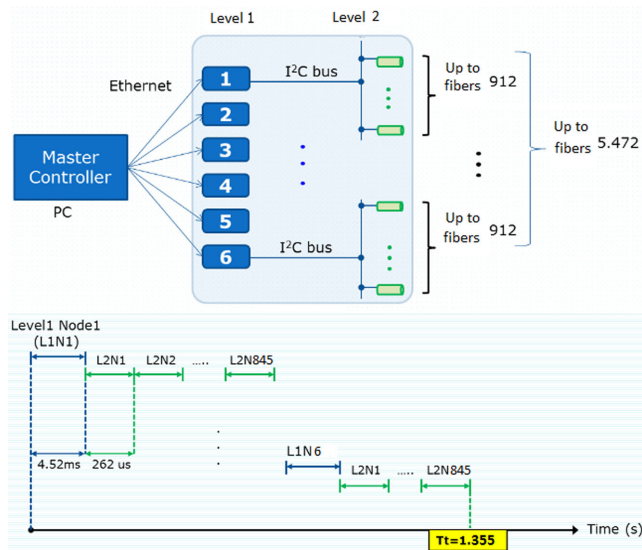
Level 1

Level 2

Ethernet

Master Controller

PC

1

2

3

4

5

6

$I^2C$ bus

$I^2C$ bus

Up to fibers 912

Up to fibers 912

Up to fibers 5.472

Level1 Node1 (L1N1)

L2N1

L2N2

.....

L2N845

4.52ms

262 us

L1N6

L2N1

.....

L2N845

Tt=1.355

Time (s)